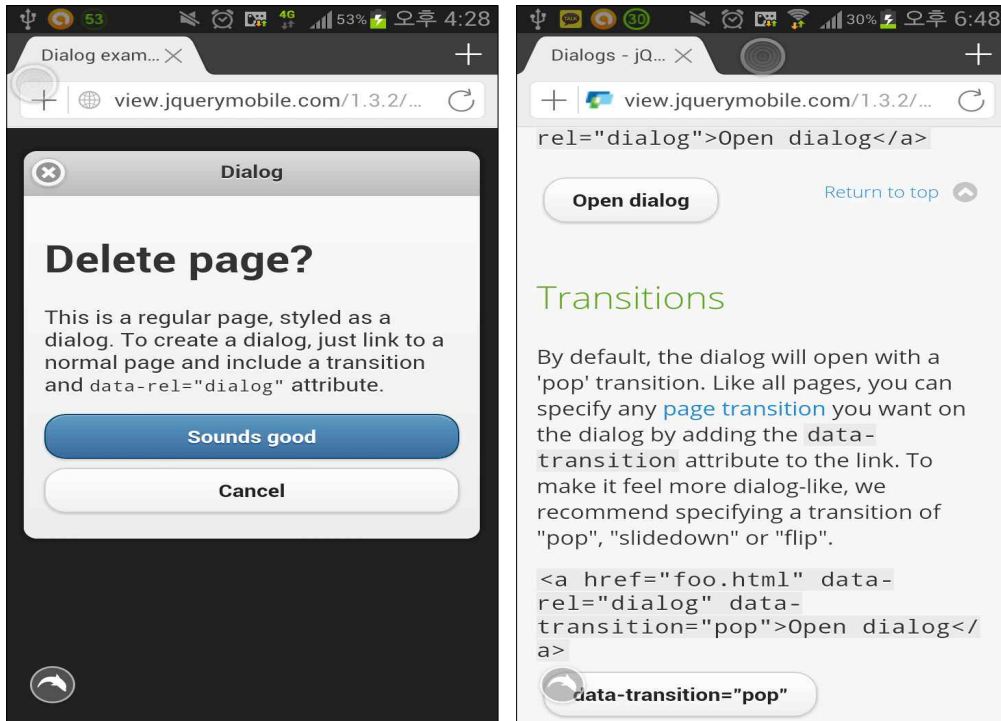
53 4G 53% 오후 4:28

Dialog exam... ×

+

view.jquerymobile.com/1.3.2/...

Dialog

Delete page?

This is a regular page, styled as a dialog. To create a dialog, just link to a normal page and include a transition and data-rel="dialog" attribute.

Sounds good

Cancel

30 30% 오후 6:48

Dialogs - jQ... ×

+

view.jquerymobile.com/1.3.2/...

rel="dialog">Open dialog</a>

Open dialog

Return to top

Transitions

By default, the dialog will open with a 'pop' transition. Like all pages, you can specify any page transition you want on the dialog by adding the data-transition attribute to the link. To make it feel more dialog-like, we recommend specifying a transition of "pop", "slidedown" or "flip".

<a href="foo.html" data-rel="dialog" data-transition="pop">Open dialog</a>

data-transition="pop"